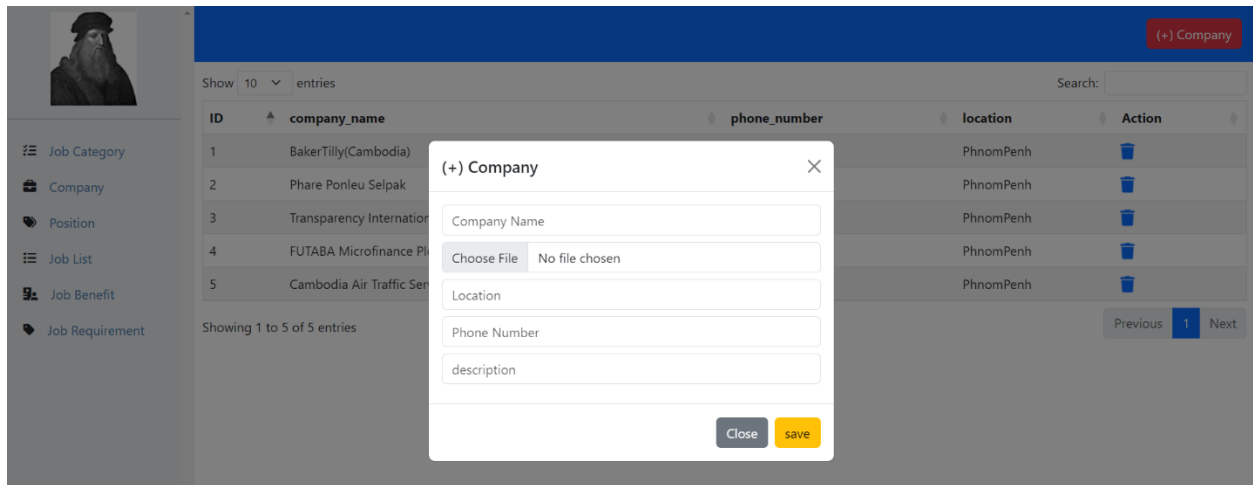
(+) Company

Job Category
Company
Position
Job List
Job Benefit
Job Requirement

Show 10 entries

Search:

| ID | company_name | phone_number | location | Action |
|---|---|---|---|---|
| 1 | BakerTilly(Cambodia) | | PhnomPenh | |
| 2 | Phare Ponleu Selpak | | PhnomPenh | |
| 3 | Transparency Internation | | PhnomPenh | |
| 4 | FUTABA Microfinance Pl | | PhnomPenh | |
| 5 | Cambodia Air Traffic Serv | | PhnomPenh | |

Showing 1 to 5 of 5 entries

Previous 1 Next

(+) Company

Company Name
Choose File No file chosen
Location
Phone Number
description

Close save